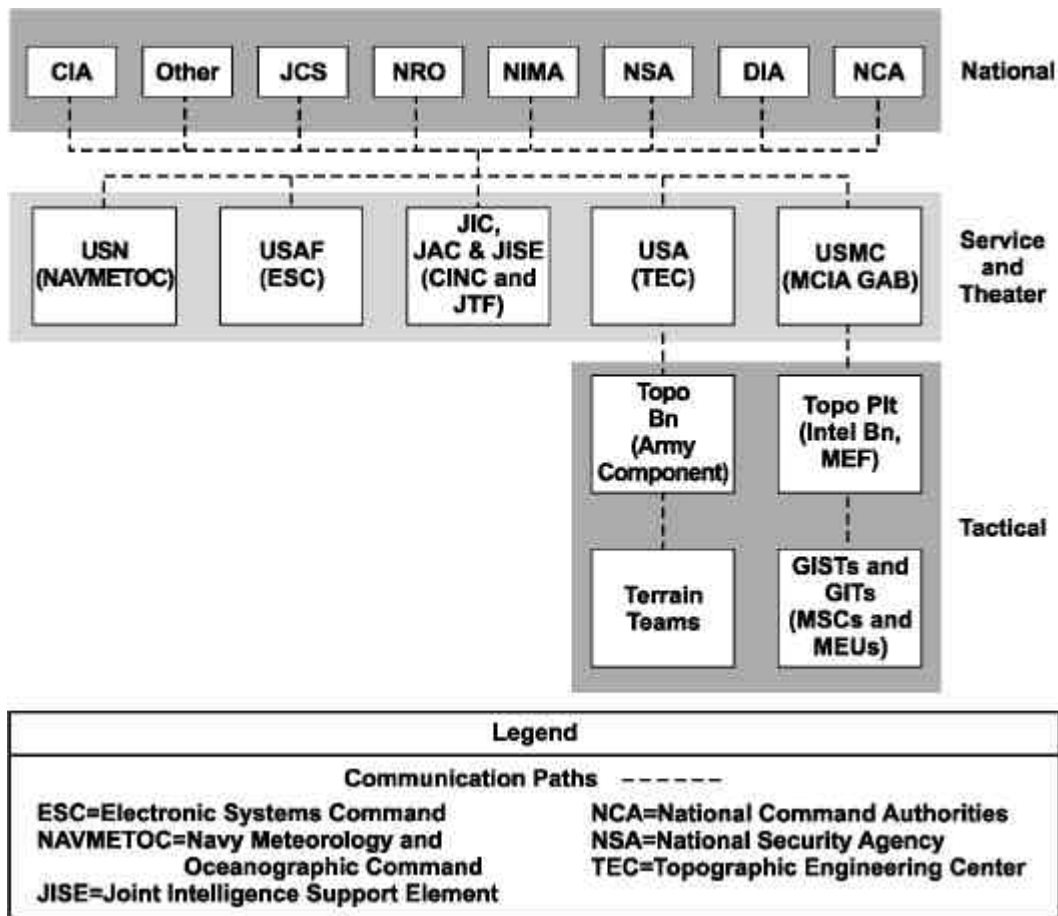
CIA
Other
JCS
NRO
NIMA
NSA
DIA
NCA
National

USN (NAVMETOC)
USAF (ESC)
JIC, JAC & JISE (CINC and JTF)
USA (TEC)
USMC (MCIA GAB)
Service and Theater

Topo Bn (Army Component)
Topo Plt (Intel Bn, MEF)
Tactical

Terrain Teams
GISTs and GITs (MSCs and MEUs)

Legend

Communication Paths - - - - - -

ESC=Electronic Systems Command
NAVMETOC=Navy Meteorology and Oceanographic Command
JISE=Joint Intelligence Support Element

NCA=National Command Authorities
NSA=National Security Agency
TEC=Topographic Engineering Center